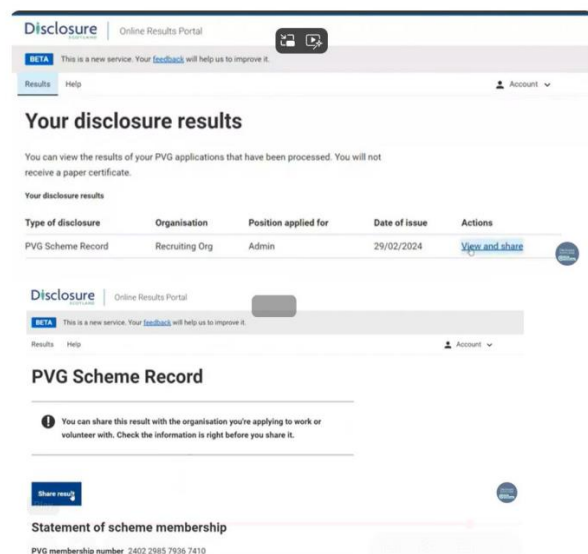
Disclosure SCOTLAND | Online Results Portal

BETA This is a new service. Your feedback will help us to improve it.

Results Help

Account

Your disclosure results

You can view the results of your PVG applications that have been processed. You will not receive a paper certificate.

Your disclosure results

| Type of disclosure | Organisation | Position applied for | Date of issue | Actions |
|---|---|---|---|---|
| PVG Scheme Record | Recruiting Org | Admin | 29/02/2024 | View and share |

Disclosure SCOTLAND | Online Results Portal

BETA This is a new service. Your feedback will help us to improve it.

Results Help

Account

PVG Scheme Record

You can share this result with the organisation you're applying to work or volunteer with. Check the information is right before you share it.

Share result

Statement of scheme membership

PVG membership number 2402 2985 7936 7410